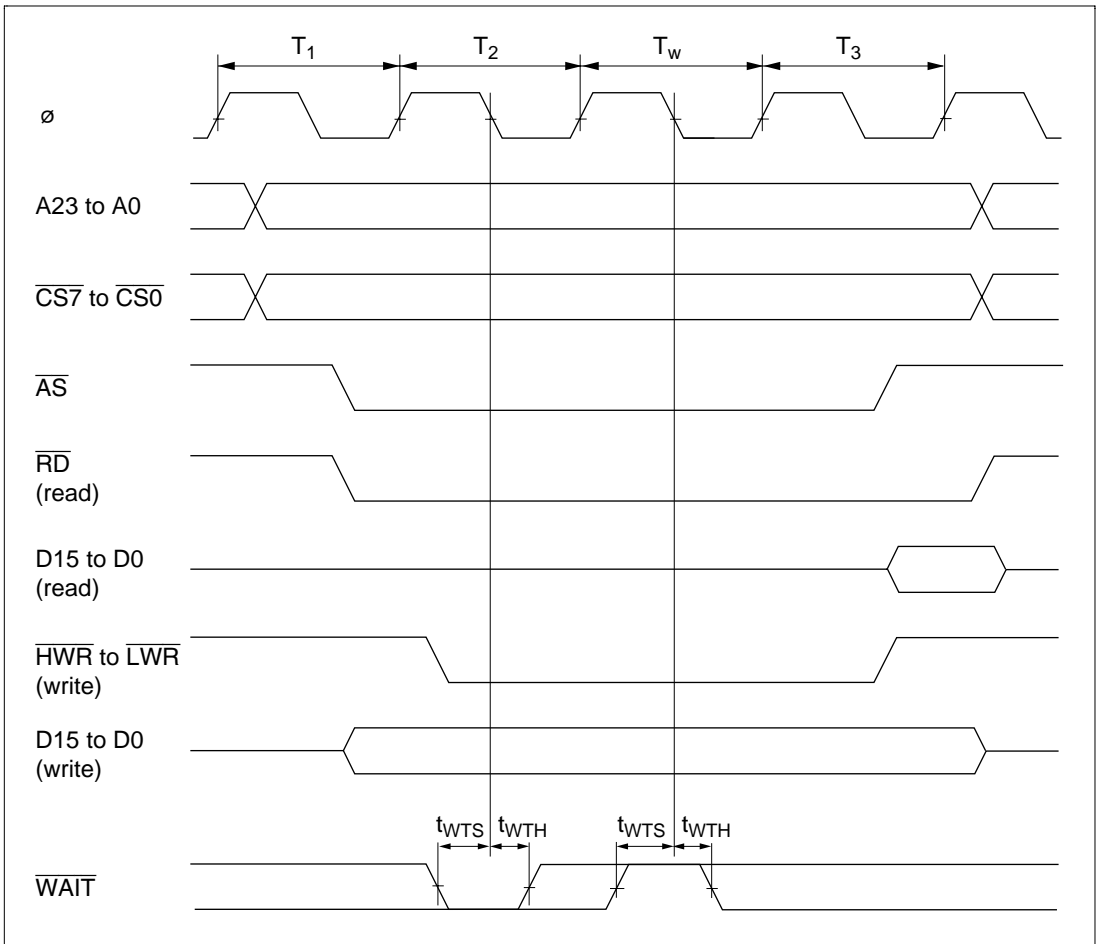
$T_1$ $T_2$ $T_w$ $T_3$

ø

A23 to A0

$\overline{CS7}$ to $\overline{CS0}$

$\overline{AS}$

$\overline{RD}$ (read)

D15 to D0 (read)

$\overline{HWR}$ to $\overline{LWR}$ (write)

D15 to D0 (write)

$t_{WTS}$ $t_{WTH}$ $t_{WTS}$ $t_{WTH}$

$\overline{WAIT}$